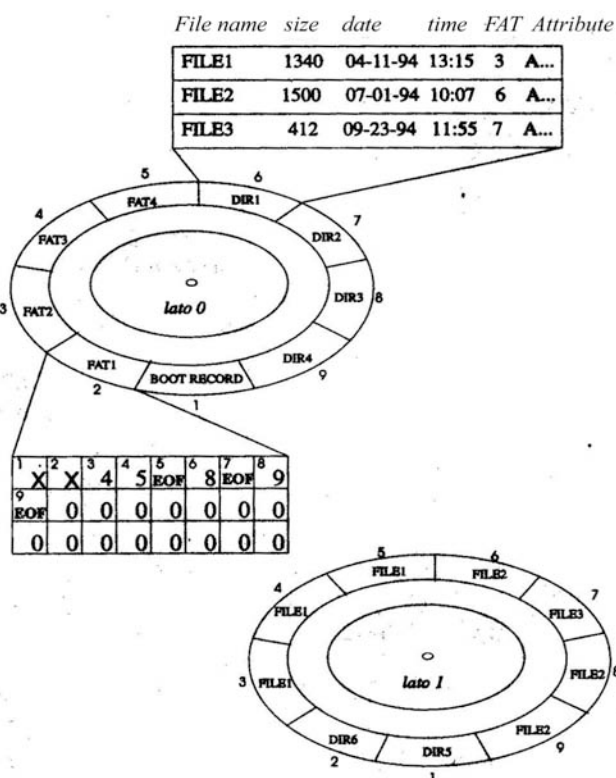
| File name | size | date | time | FAT | Attribute |
|---|---|---|---|---|---|
| FILE1 | 1340 | 04-11-94 | 13:15 | 3 | A... |
| FILE2 | 1500 | 07-01-94 | 10:07 | 6 | A... |
| FILE3 | 412 | 09-23-94 | 11:55 | 7 | A... |

5 FAT4
6 DIR1
7 DIR2
8 DIR3
9 DIR4
1 BOOT RECORD
2 FAT1
3 FAT2
4 FAT3
lato 0

| 1 X | 2 X | 3 4 | 4 5 | 5 EOF | 6 8 | 7 EOF | 8 9 |
|---|---|---|---|---|---|---|---|
| 9 EOF | 0 | 0 | 0 | 0 | 0 | 0 | 0 |
| 0 | 0 | 0 | 0 | 0 | 0 | 0 | 0 |

5 FILE1
6 FILE2
7 FILE3
8 FILE2
9 FILE2
1 DIR5
2 DIR6
3 FILE1
4 FILE1
lato 1